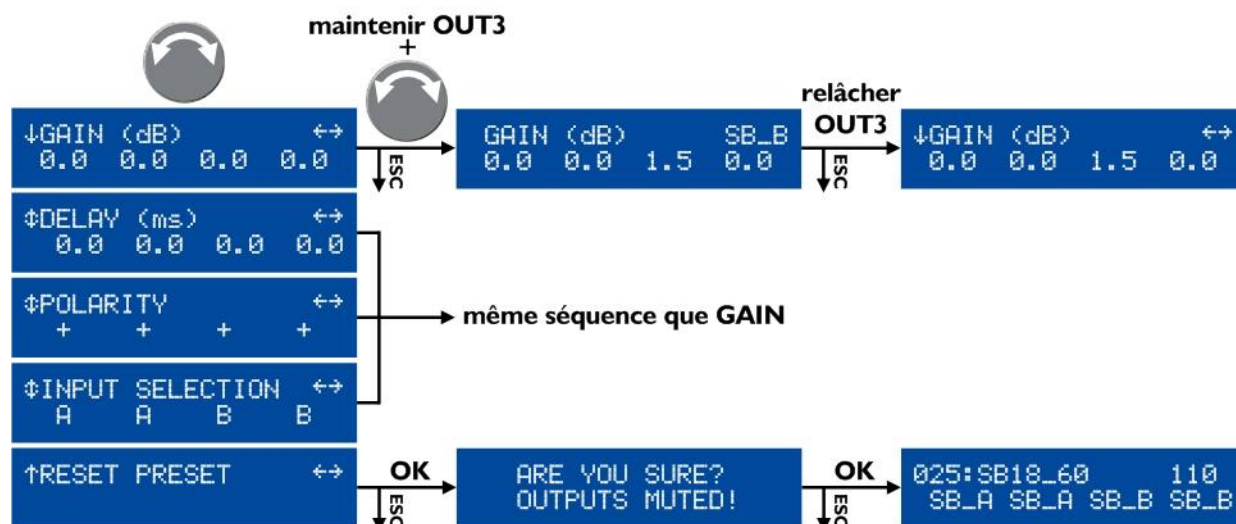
maintenir OUT3
+

↓GAIN (dB) ↔
0.0 0.0 0.0 0.0

ESC

GAIN (dB) SB_B
0.0 0.0 1.5 0.0

relâcher
OUT3

ESC

↓GAIN (dB) ↔
0.0 0.0 1.5 0.0

↕DELAY (ms) ↔
0.0 0.0 0.0 0.0

↕POLARITY ↔
+ + + +

même séquence que GAIN

↕INPUT SELECTION ↔
A A B B

↑RESET PRESET ↔

OK

ESC

ARE YOU SURE?
OUTPUTS MUTED!

OK

ESC

025:SB18_60 110
SB_A SB_A SB_B SB_B